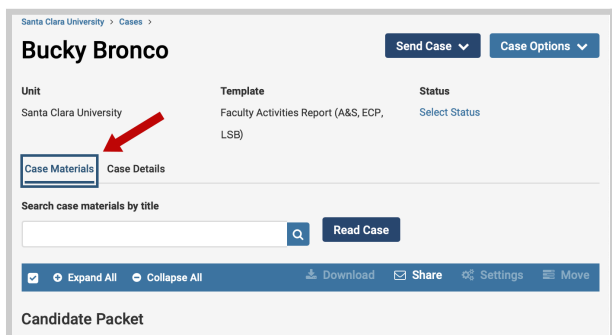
Santa Clara University > Cases >

Bucky Bronco

Send Case

Case Options

Unit
Santa Clara University

Template
Faculty Activities Report (A&S, ECP, LSB)

Status
Select Status

Case Materials

Case Details

Search case materials by title

Read Case

Expand All

Collapse All

Download

Share

Settings

Move

Candidate Packet